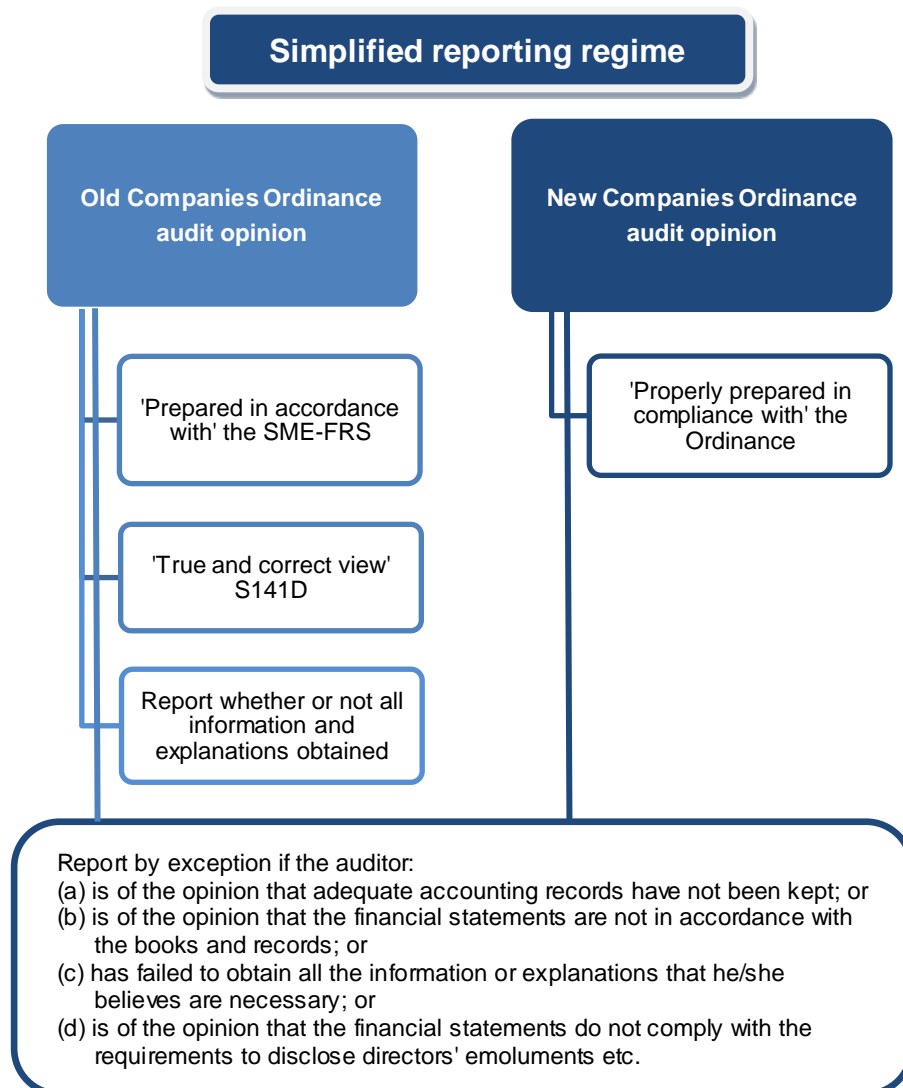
Simplified reporting regime

Old Companies Ordinance audit opinion

'Prepared in accordance with' the SME-FRS

'True and correct view' S141D

Report whether or not all information and explanations obtained

New Companies Ordinance audit opinion

'Properly prepared in compliance with' the Ordinance

Report by exception if the auditor:
(a) is of the opinion that adequate accounting records have not been kept; or
(b) is of the opinion that the financial statements are not in accordance with the books and records; or
(c) has failed to obtain all the information or explanations that he/she believes are necessary; or
(d) is of the opinion that the financial statements do not comply with the requirements to disclose directors' emoluments etc.